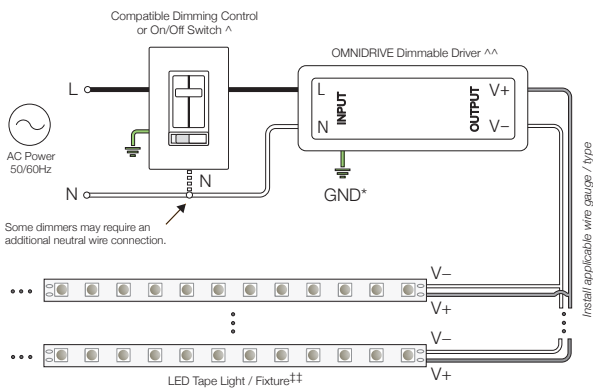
Compatible Dimming Control or On/Off Switch ^

OMNIDRIVE Dimmable Driver ^^

L

AC Power 50/60Hz

N

N

L

INPUT

N

OUTPUT

V+

V–

GND*

Some dimmers may require an additional neutral wire connection.

Install applicable wire gauge / type

V–

V+

V–

V+

LED Tape Light / Fixture‡‡